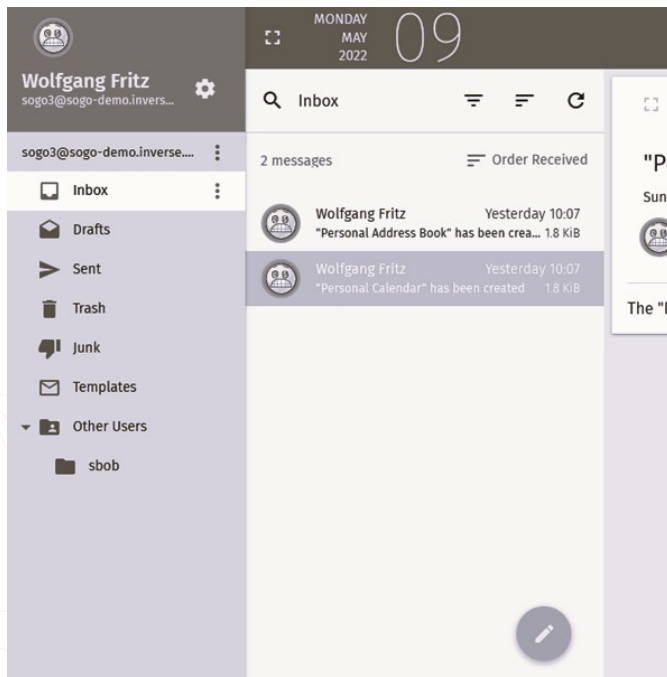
Wolfgang Fritz
sogo3@sogo-demo.invers...

MONDAY
MAY
2022
09

Inbox

sogo3@sogo-demo.inverse....

Inbox
Drafts
Sent
Trash
Junk
Templates
Other Users
sbob

2 messages
Order Received

Wolfgang Fritz Yesterday 10:07
"Personal Address Book" has been crea... 1.8 KiB

Wolfgang Fritz Yesterday 10:07
"Personal Calendar" has been created 1.8 KiB

"P
Sun
The "I